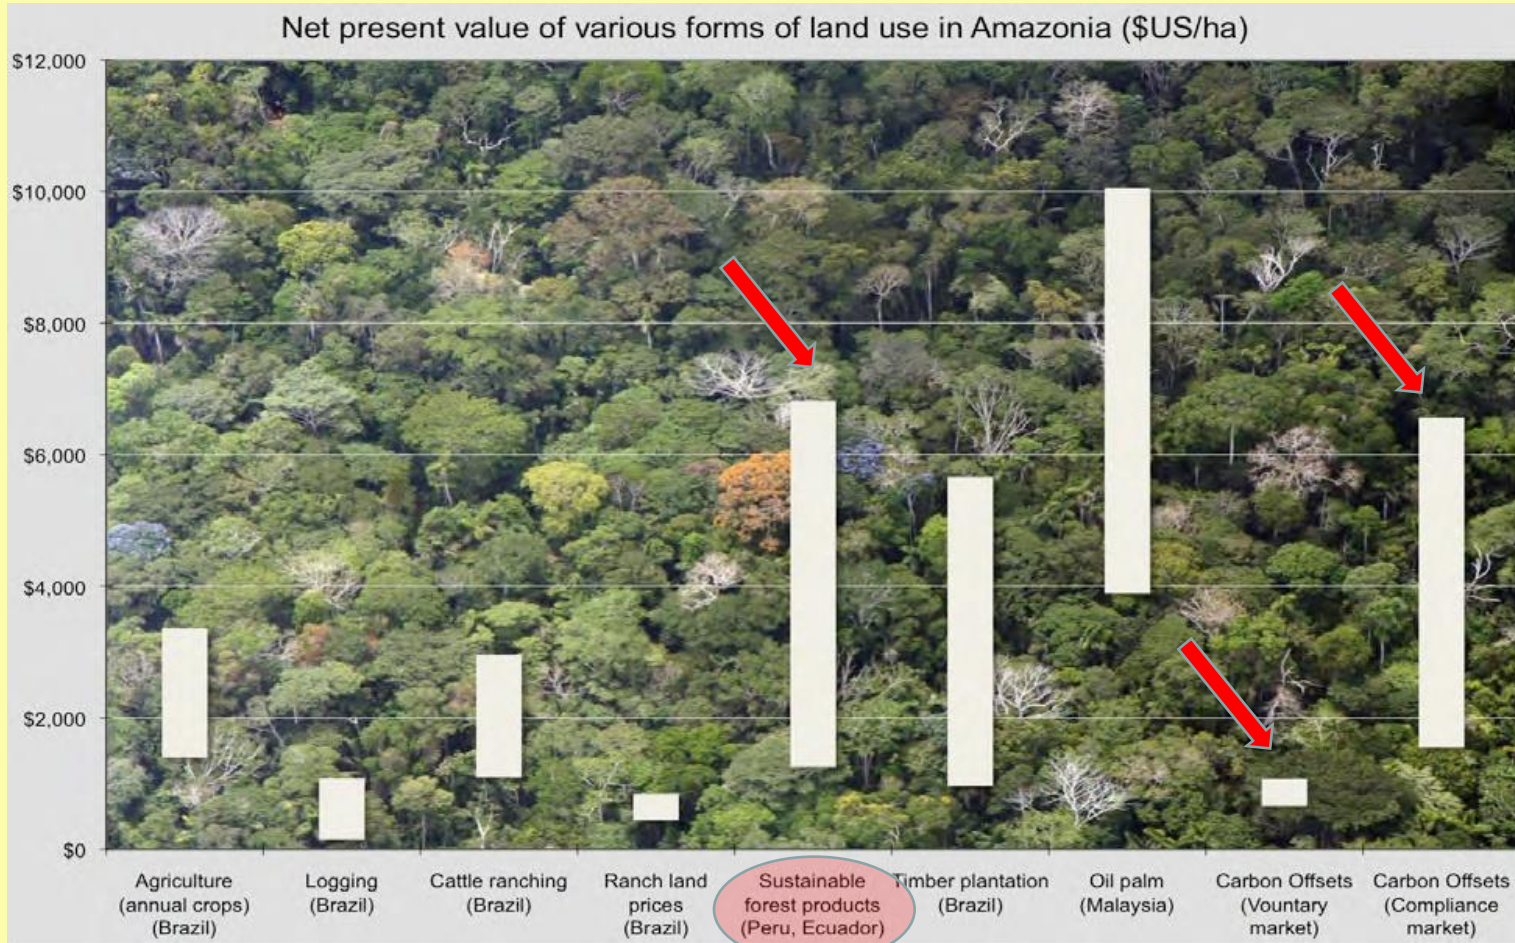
Net present value of various forms of land use in Amazonia ($US/ha)

$12,000
$10,000
$8,000
$6,000
$4,000
$2,000
$0

Agriculture (annual crops) (Brazil)
Logging (Brazil)
Cattle ranching (Brazil)
Ranch land prices (Brazil)
Sustainable forest products (Peru, Ecuador)
Timber plantation (Brazil)
Oil palm (Malaysia)
Carbon Offsets (Vountary market)
Carbon Offsets (Compliance market)